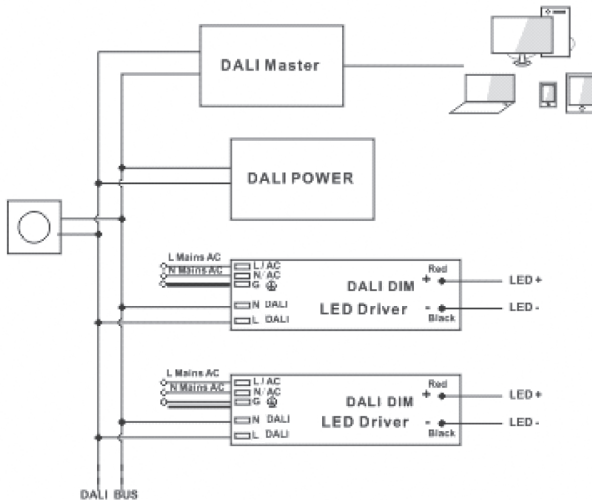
DALI Master

DALI POWER

L Mains AC
N Mains AC
L/AC
N/AC
G
N DALI
L DALI
DALI DIM
LED Driver
Red
+
-
Black
LED +
LED -

L Mains AC
N Mains AC
L/AC
N/AC
G
N DALI
L DALI
DALI DIM
LED Driver
Red
+
-
Black
LED +
LED -

DALI BUS